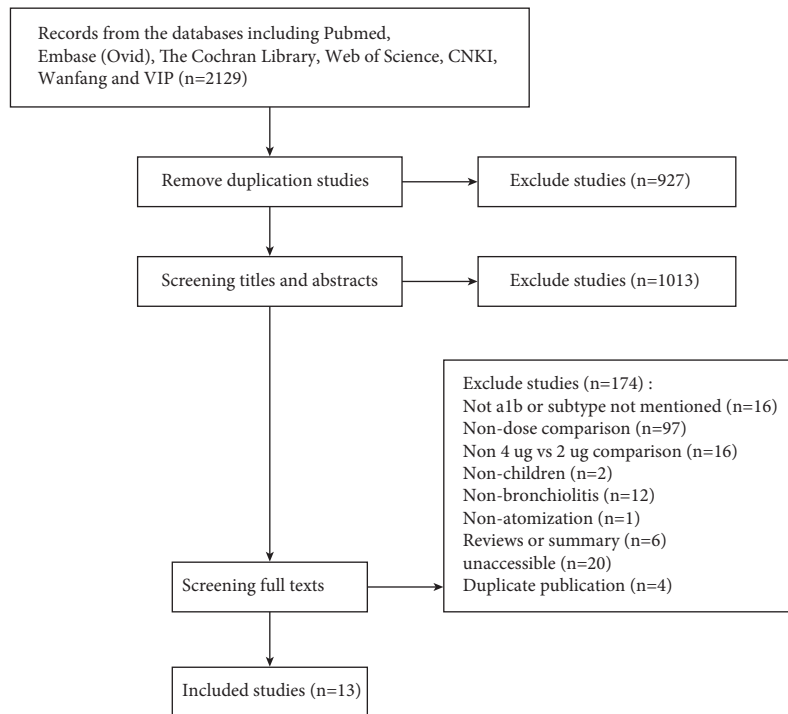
Records from the databases including Pubmed, Embase (Ovid), The Cochran Library, Web of Science, CNKI, Wanfang and VIP (n=2129)

Remove duplication studies

Exclude studies (n=927)

Screening titles and abstracts

Exclude studies (n=1013)

Exclude studies (n=174) :
Not a1b or subtype not mentioned (n=16)
Non-dose comparison (n=97)
Non 4 ug vs 2 ug comparison (n=16)
Non-children (n=2)
Non-bronchiolitis (n=12)
Non-atomization (n=1)
Reviews or summary (n=6)
unaccessible (n=20)
Duplicate publication (n=4)

Screening full texts

Included studies (n=13)